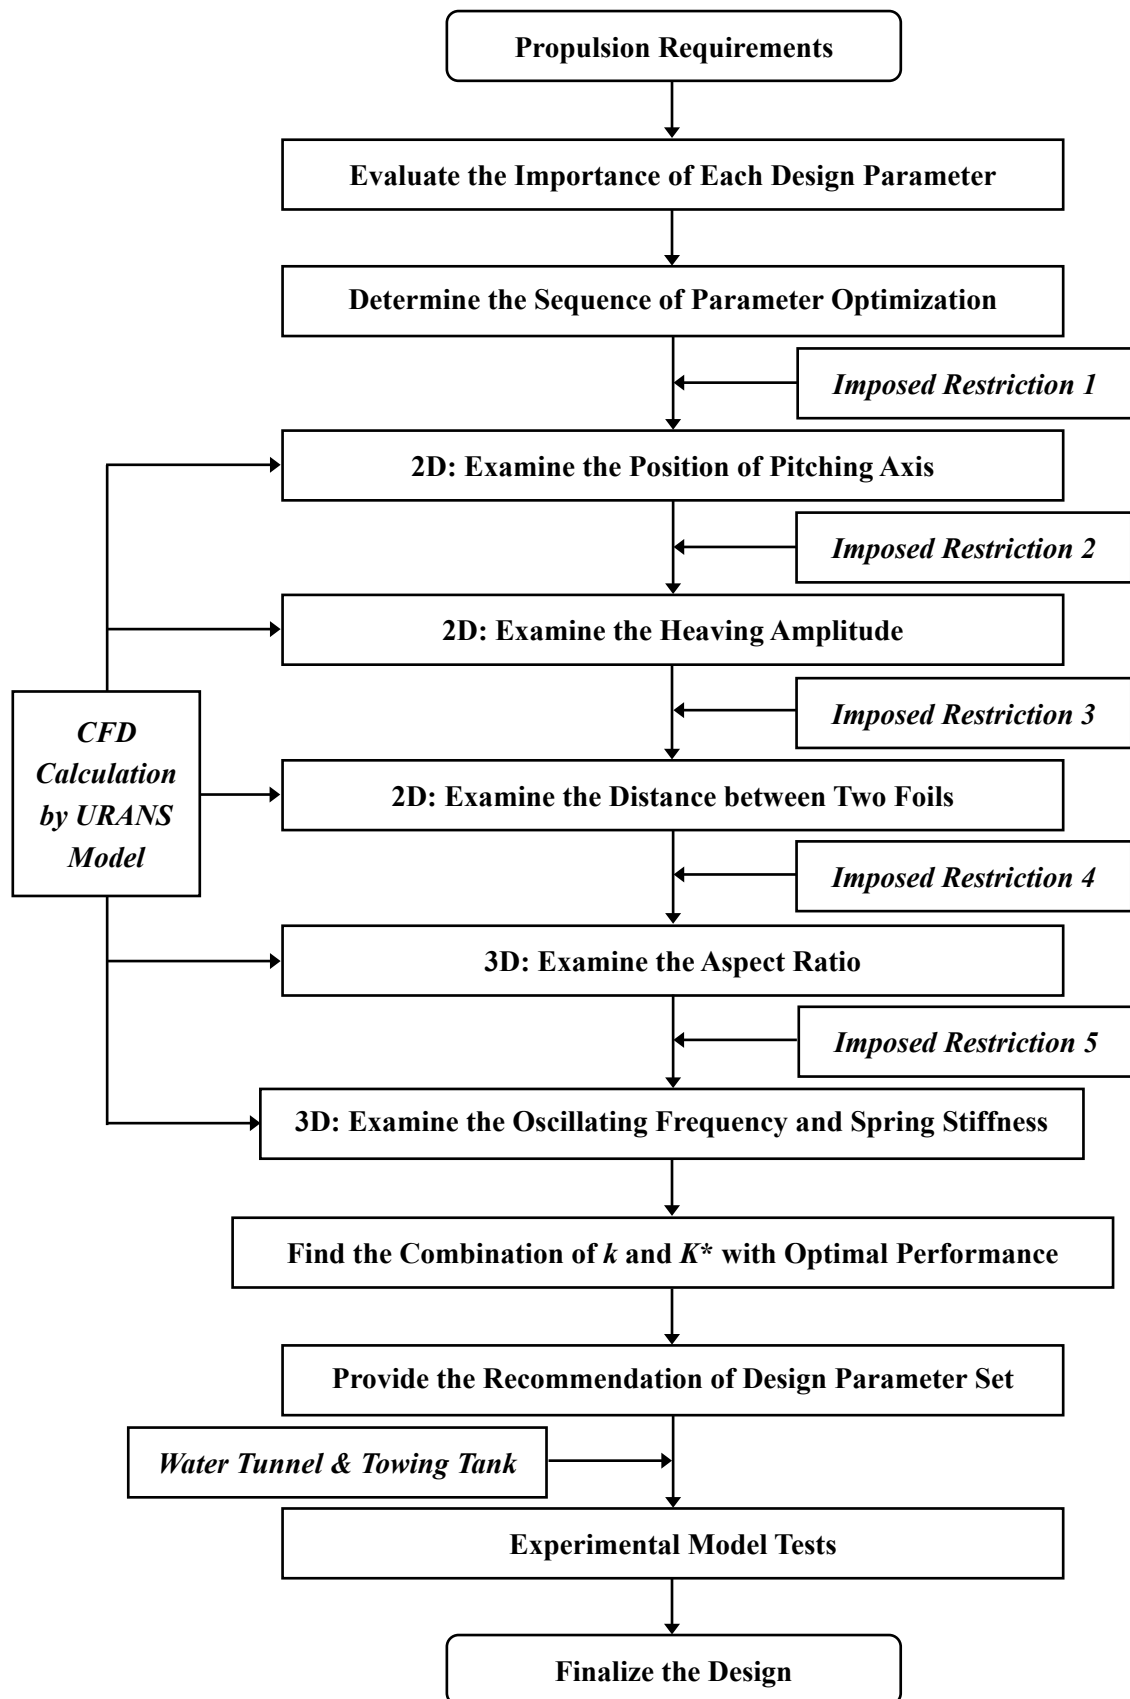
Propulsion Requirements

Evaluate the Importance of Each Design Parameter

Determine the Sequence of Parameter Optimization

Imposed Restriction 1

2D: Examine the Position of Pitching Axis

Imposed Restriction 2

2D: Examine the Heaving Amplitude

Imposed Restriction 3

CFD Calculation by URANS Model

2D: Examine the Distance between Two Foils

Imposed Restriction 4

3D: Examine the Aspect Ratio

Imposed Restriction 5

3D: Examine the Oscillating Frequency and Spring Stiffness

Find the Combination of $k$ and $K^*$ with Optimal Performance

Provide the Recommendation of Design Parameter Set

Water Tunnel & Towing Tank

Experimental Model Tests

Finalize the Design